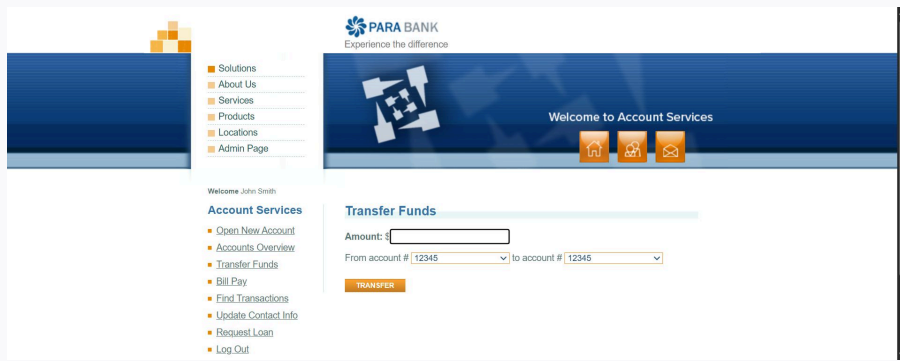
PARA BANK
Experience the difference

Solutions
About Us
Services
Products
Locations
Admin Page

Welcome to Account Services

Welcome John Smith

Account Services
Open New Account
Accounts Overview
Transfer Funds
Bill Pay
Find Transactions
Update Contact Info
Request Loan
Log Out

Transfer Funds

Amount: $

From account # 12345 to account # 12345

TRANSFER